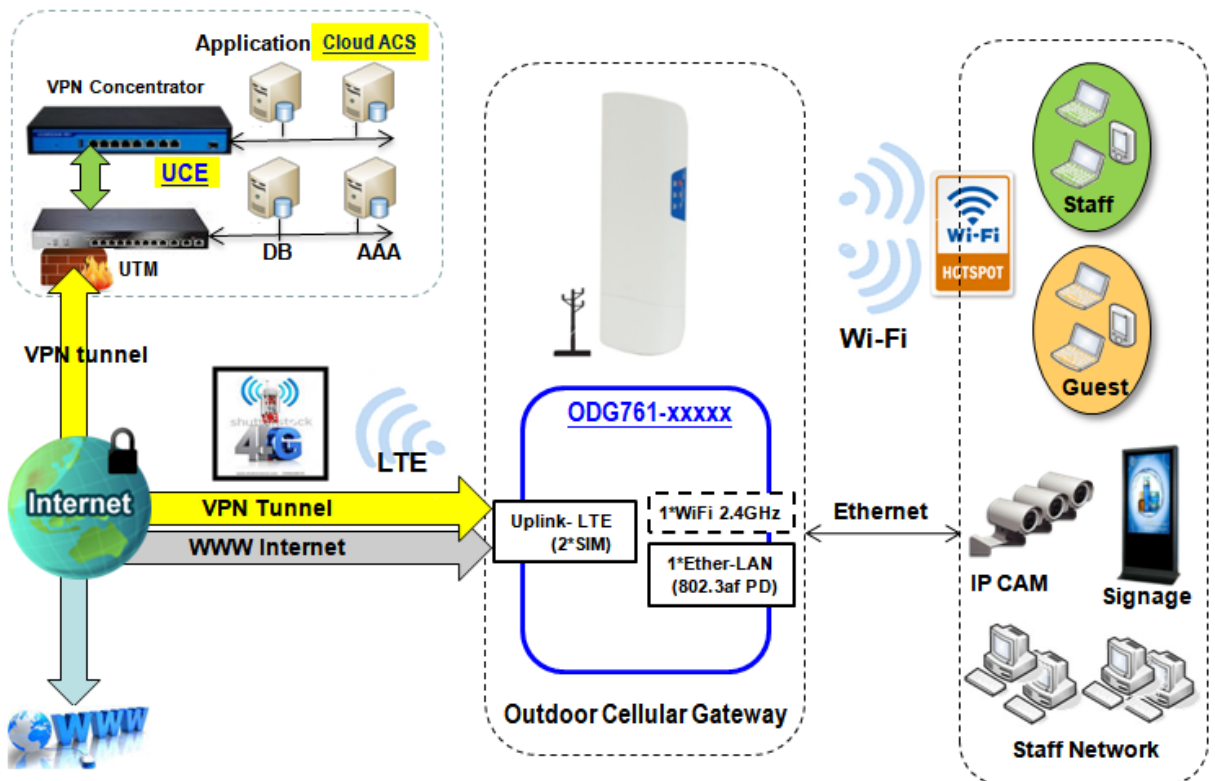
Application Cloud ACS

VPN Concentrator

UCE

UTM

DB

AAA

VPN tunnel

shutterstock

4G

LTE

Internet

VPN Tunnel

WWW Internet

WWW

ODG761-xxxxx

Uplink- LTE (2*SIM)

1*WiFi 2.4GHz

1*Ether-LAN (802.3af PD)

Outdoor Cellular Gateway

Wi-Fi

Wi-Fi HOTSPOT

Ethernet

Staff

Guest

IP CAM

Signage

Staff Network